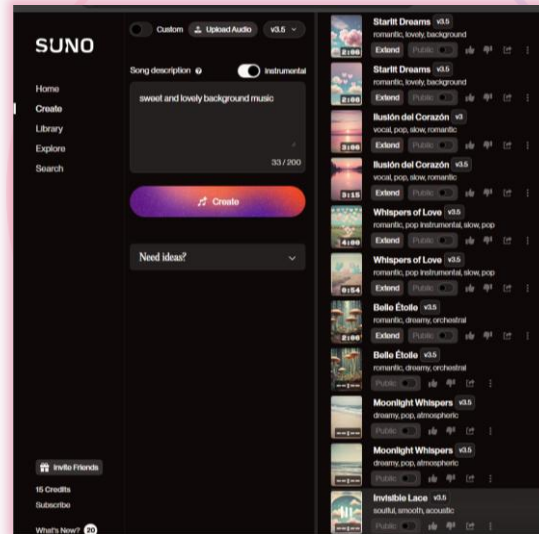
SUNO

Home
Create
Library
Explore
Search

Custom
Upload Audio
v3.5

Song description
Instrumental

sweet and lovely background music

33 / 200

Create

Need ideas?

Invite Friends

15 Credits
Subscribe

What's New? 20

2:06
Starlit Dreams v3.5
romantic, lovely, background
Extend Public

2:06
Starlit Dreams v3.5
romantic, lovely, background
Extend Public

3:06
Ilusión del Corazón v3
vocal, pop, slow, romantic
Extend Public

3:15
Ilusión del Corazón v3.5
vocal, pop, slow, romantic
Extend Public

4:00
Whispers of Love v3.5
romantic, pop instrumental, slow, pop
Extend Public

0:54
Whispers of Love v3.5
romantic, pop instrumental, slow, pop
Extend Public

2:06
Belle Étoile v3.5
romantic, dreamy, orchestral
Extend Public

Belle Étoile v3.5
romantic, dreamy, orchestral
Public

Moonlight Whispers v3.5
dreamy, pop, atmospheric
Public

Moonlight Whispers v3.5
dreamy, pop, atmospheric
Public

Invisible Lace v3.5
soulful, smooth, acoustic
Public